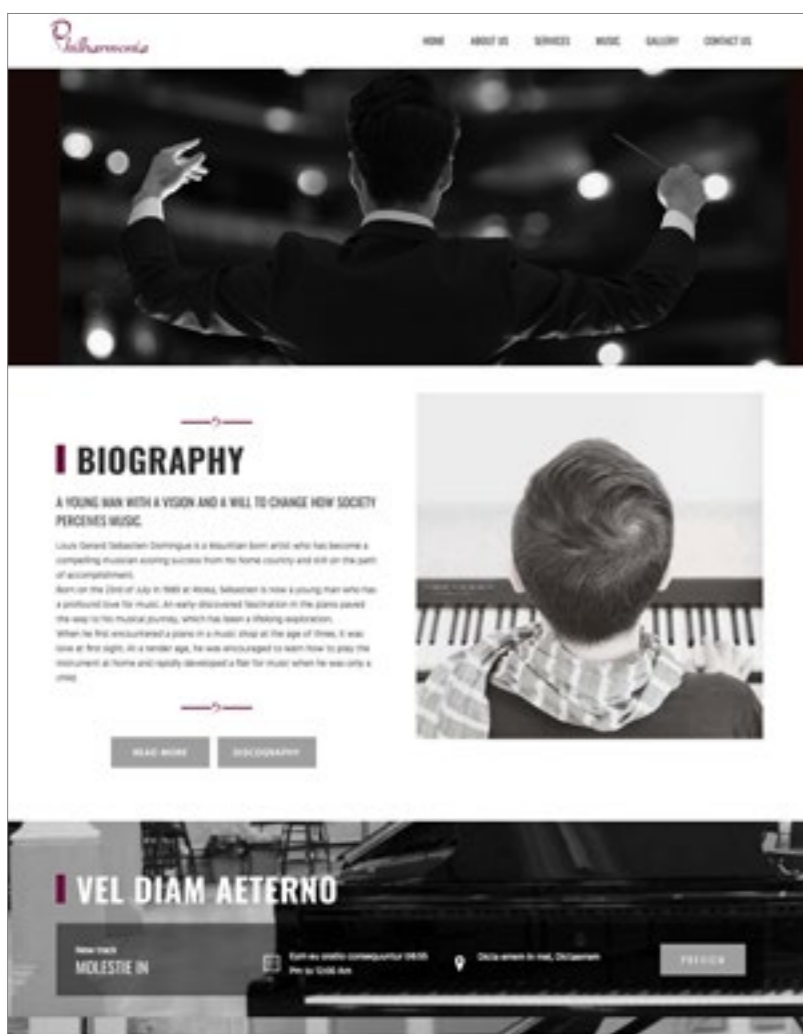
Philharmonia

HOME ABOUT US SERVICES MUSIC GALLERY CONTACT US

BIOGRAPHY

A YOUNG MAN WITH A VISION AND A WILL TO CHANGE HOW SOCIETY PERCEIVES MUSIC.

Louis Gerard Sebastien Dominique is a Mauritian born artist who has become a compelling musician scoring success from his home country and still on the path of accomplishment.
Born on the 23rd of July in 1980 at Moka, Sebastien is now a young man who has a profound love for music. An early discovered fascination in the piano paved the way to his musical journey, which has been a lifelong exploration.
When he first encountered a piano in a music shop at the age of three, it was love at first sight. At a tender age, he was encouraged to learn how to play the instrument at home and rapidly developed a flair for music when he was only a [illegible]

READ MORE DISCOGRAPHY

VEL DIAM AETERNO

New track
MOLESTIE IN

Eam eu stattis consequuntur 08:05 PM to 12:00 AM

Dicta amem in mel, Dictaenam

PREVIEW